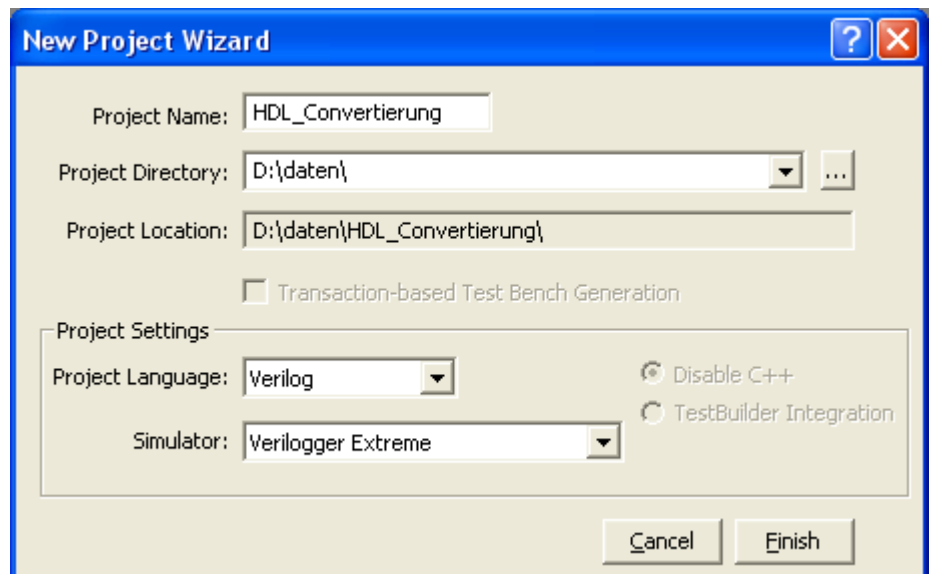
New Project Wizard

?

Project Name: HDL_Convertierung

Project Directory: D:\daten\

...

Project Location: D:\daten\HDL_Convertierung\

Transaction-based Test Bench Generation

Project Settings

Project Language: Verilog

Disable C++

TestBuilder Integration

Simulator: Verilogger Extreme

Cancel

Finish